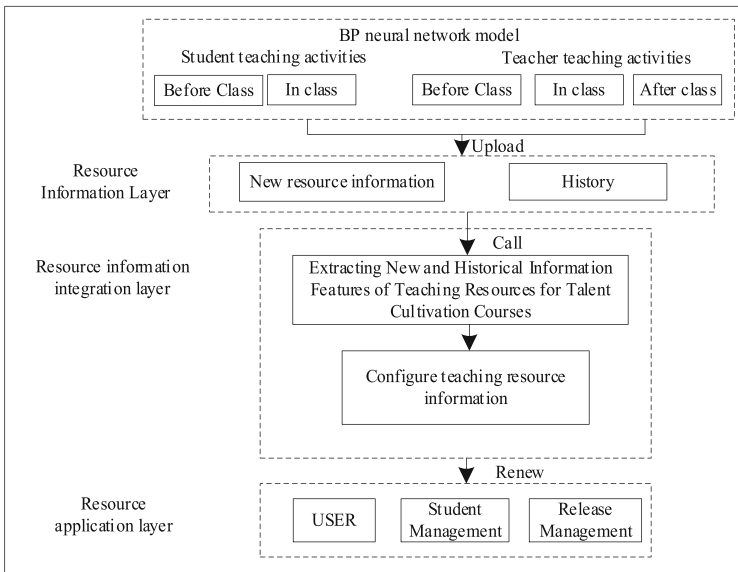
BP neural network model

Student teaching activities

Before Class

In class

Teacher teaching activities

Before Class

In class

After class

Upload

Resource Information Layer

New resource information

History

Call

Resource information integration layer

Extracting New and Historical Information Features of Teaching Resources for Talent Cultivation Courses

Configure teaching resource information

Renew

Resource application layer

USER

Student Management

Release Management